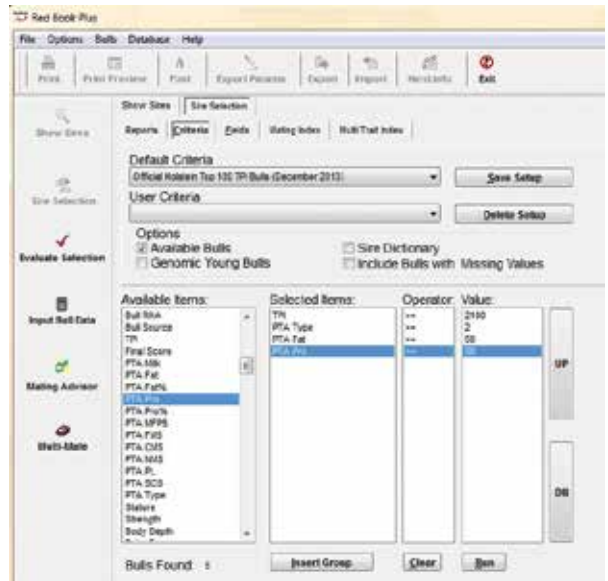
Red Book Plus

File Options Bulls Database Help

Print Print Preview Font Export Pecartle Export Import HerdInfo Exit

Show Sires

Sire Selection

Evaluate Selection

Input Bull Data

Mating Advisor

Multi-Mate

Show Sires | Sire Selection

Reports | Criteria | Fields | Mating Index | Multi Trait Index

Default Criteria

Official Holstein Top 100 TPI Bulls (December 2013)

Save Setup

User Criteria

Delete Setup

Options

Available Bulls

Genomic Young Bulls

Sire Dictionary

Include Bulls with Missing Values

Available Items:

Bull RHA
Bull Source
TPI
Final Score
PTA Milk
PTA Fat
PTA Fat%
PTA Pro
PTA Pro%
PTA MFPS
PTA FMS
PTA CMS
PTA NMS
PTA PL
PTA SCS
PTA Type
Stature
Strength
Body Depth

Selected Items:

TPI
PTA Type
PTA Fat
PTA Pro

Operator:

>=
>=
>=
>=

Value:

2100
2
50
50

UP

DN

Bulls Found: 1

Insert Group

Clear

Run